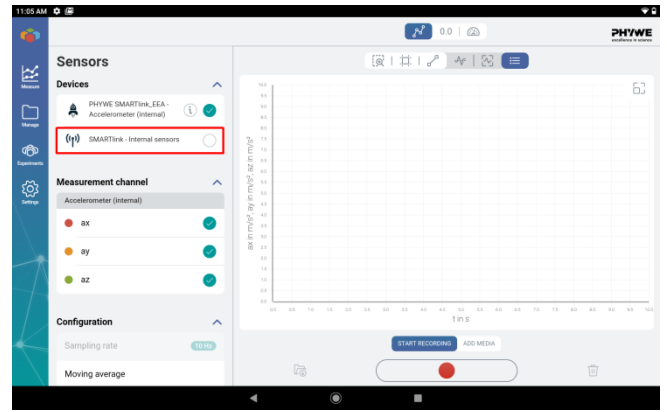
11:05 AM

0.0

PHYWE
excellence in science

Measure

Manage

Experiments

Settings

Sensors

Devices

PHYWE SMARTlink_EEA - Accelerometer (internal)

SMARTlink - Internal sensors

Measurement channel

Accelerometer (internal)

ax

ay

az

Configuration

Sampling rate

10 Hz

Moving average

10.0
9.5
9.0
8.5
8.0
7.5
7.0
6.5
6.0
5.5
5.0
4.5
4.0
3.5
3.0
2.5
2.0
1.5
1.0
0.5
0.0

ax in m/s², ay in m/s², az in m/s²

0.0 0.5 1.0 1.5 2.0 2.5 3.0 3.5 4.0 4.5 5.0 5.5 6.0 6.5 7.0 7.5 8.0 8.5 9.0 9.5 10.0

t in s

START RECORDING

ADD MEDIA